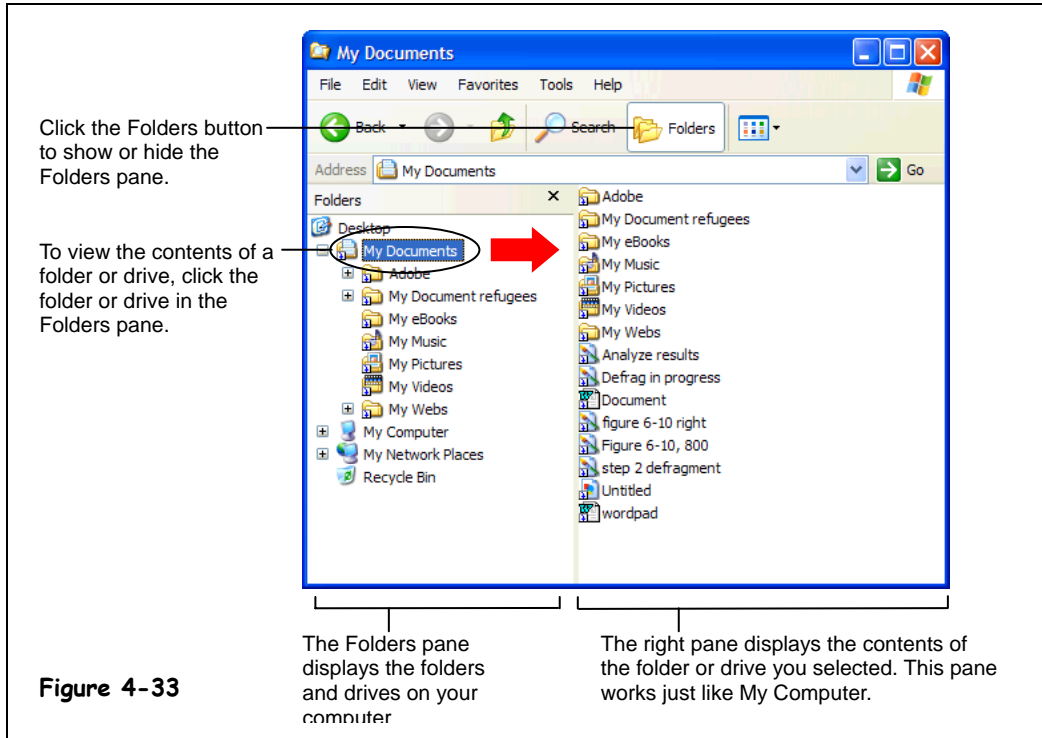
My Documents

File Edit View Favorites Tools Help

Back Search Folders

Address My Documents Go

Folders ×

Desktop
My Documents
Adobe
My Document refugees
My eBooks
My Music
My Pictures
My Videos
My Webs
My Computer
My Network Places
Recycle Bin

Adobe
My Document refugees
My eBooks
My Music
My Pictures
My Videos
My Webs
Analyze results
Defrag in progress
Document
figure 6-10 right
Figure 6-10, 800
step 2 defragment
Untitled
wordpad

Click the Folders button to show or hide the Folders pane.

To view the contents of a folder or drive, click the folder or drive in the Folders pane.

The Folders pane displays the folders and drives on your computer.

The right pane displays the contents of the folder or drive you selected. This pane works just like My Computer.

Figure 4-33